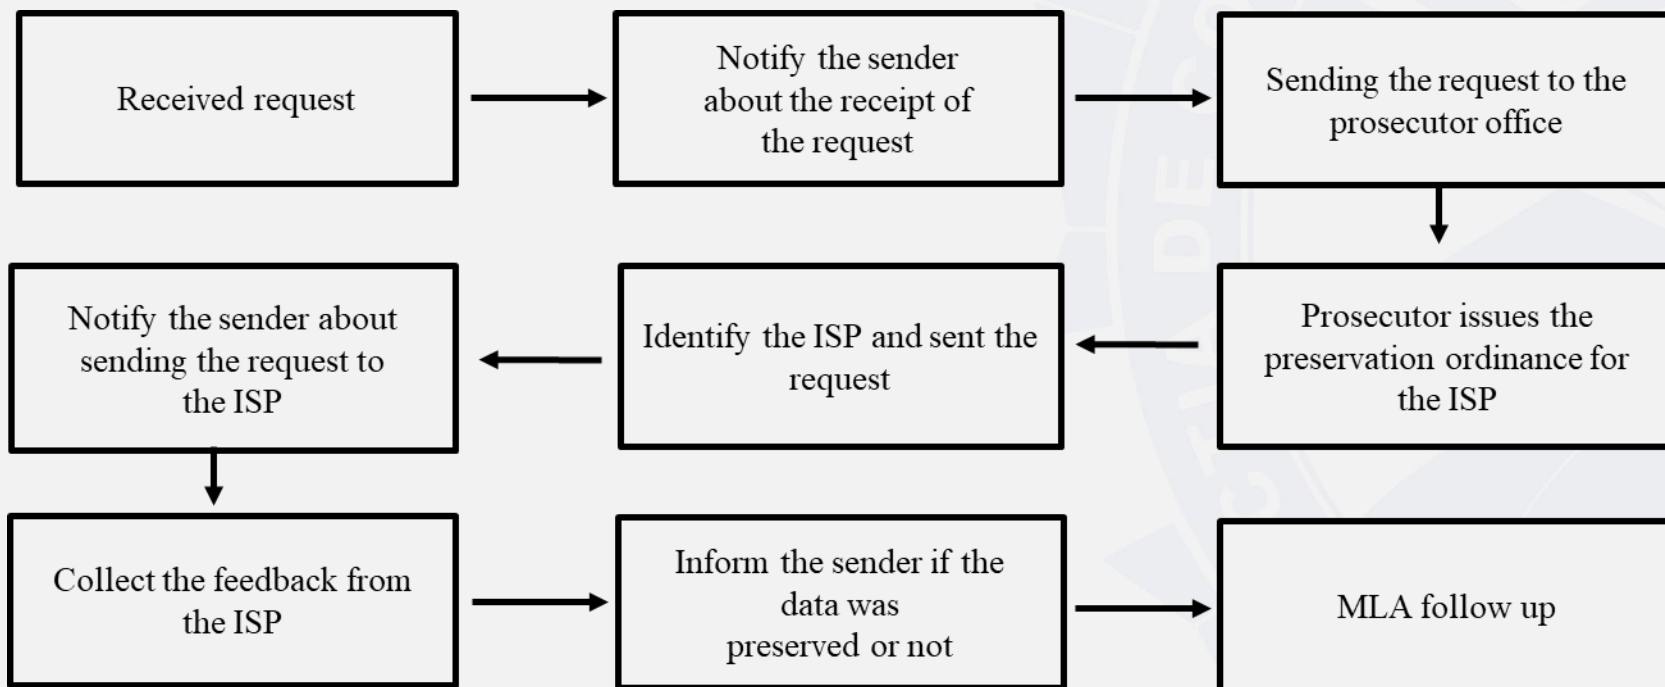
Received request

Notify the sender about the receipt of the request

Sending the request to the prosecutor office

Prosecutor issues the preservation ordinance for the ISP

Identify the ISP and sent the request

Notify the sender about sending the request to the ISP

Collect the feedback from the ISP

Inform the sender if the data was preserved or not

MLA follow up